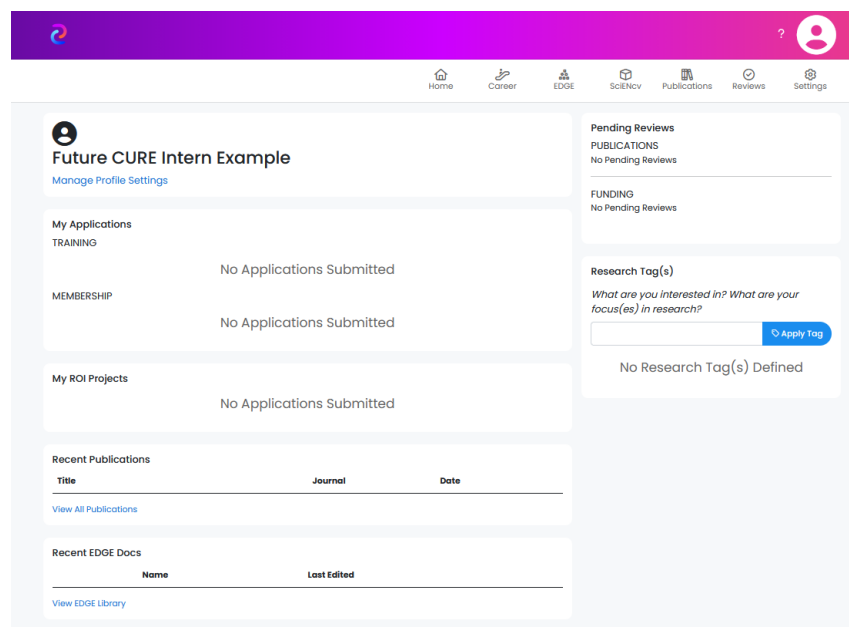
?

Home Career EDGE SciENcv Publications Reviews Settings

Future CURE Intern Example
Manage Profile Settings

My Applications
TRAINING
No Applications Submitted
MEMBERSHIP
No Applications Submitted

My ROI Projects
No Applications Submitted

Recent Publications

| Title | Journal | Date |
|---|---|---|

View All Publications

Recent EDGE Docs

| Name | Last Edited |
|---|---|

View EDGE Library

Pending Reviews
PUBLICATIONS
No Pending Reviews

FUNDING
No Pending Reviews

Research Tag(s)
What are you interested in? What are your focus(es) in research?
Apply Tag
No Research Tag(s) Defined